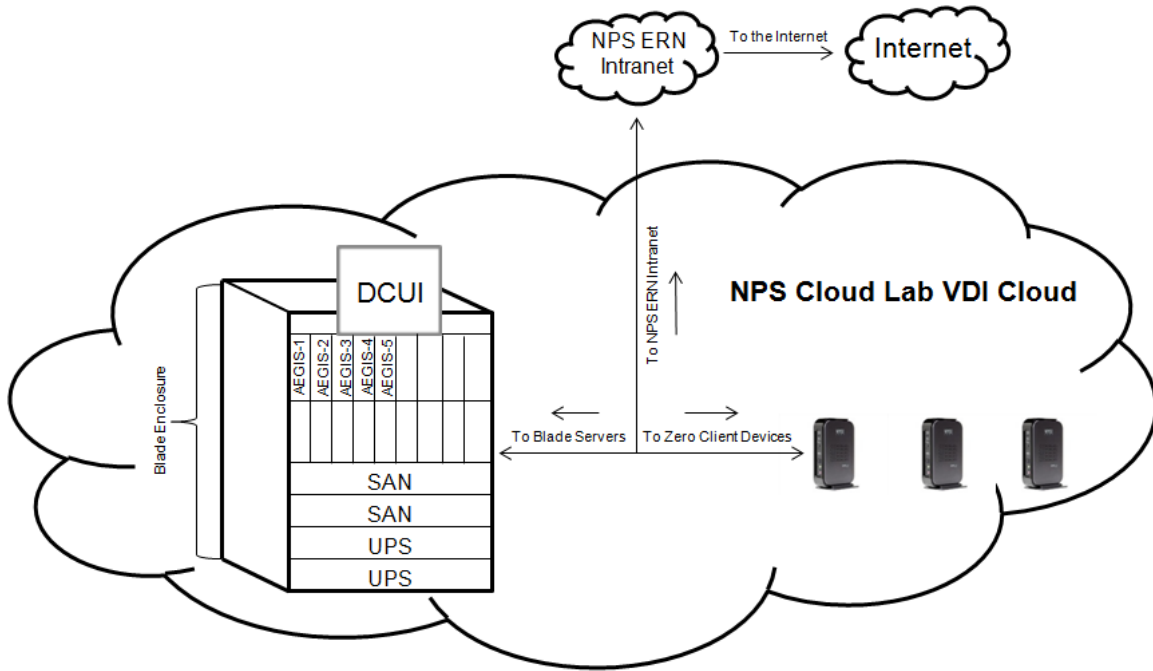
NPS ERN Intranet

To the Internet

Internet

DCUI

NPS Cloud Lab VDI Cloud

To NPS ERN Intranet

Blade Enclosure

AEGIS-1
AEGIS-2
AEGIS-3
AEGIS-4
AEGIS-5

To Blade Servers

To Zero Client Devices

SAN
SAN
UPS
UPS